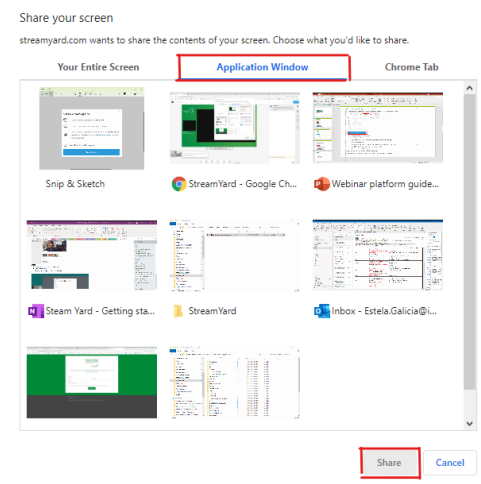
Share your screen

streamyard.com wants to share the contents of your screen. Choose what you'd like to share.

Your Entire Screen

Application Window

Chrome Tab

Snip & Sketch

StreamYard - Google Ch...

Webinar platform guide...

Steam Yard - Getting sta...

StreamYard

Inbox - Estela.Galicia@i...

Share

Cancel